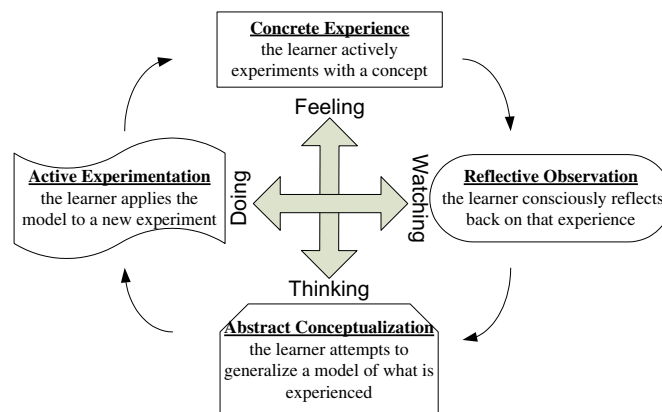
Concrete Experience
the learner actively experiments with a concept

Feeling

Active Experimentation
the learner applies the model to a new experiment

Doing

Watching

Reflective Observation
the learner consciously reflects back on that experience

Thinking

Abstract Conceptualization
the learner attempts to generalize a model of what is experienced